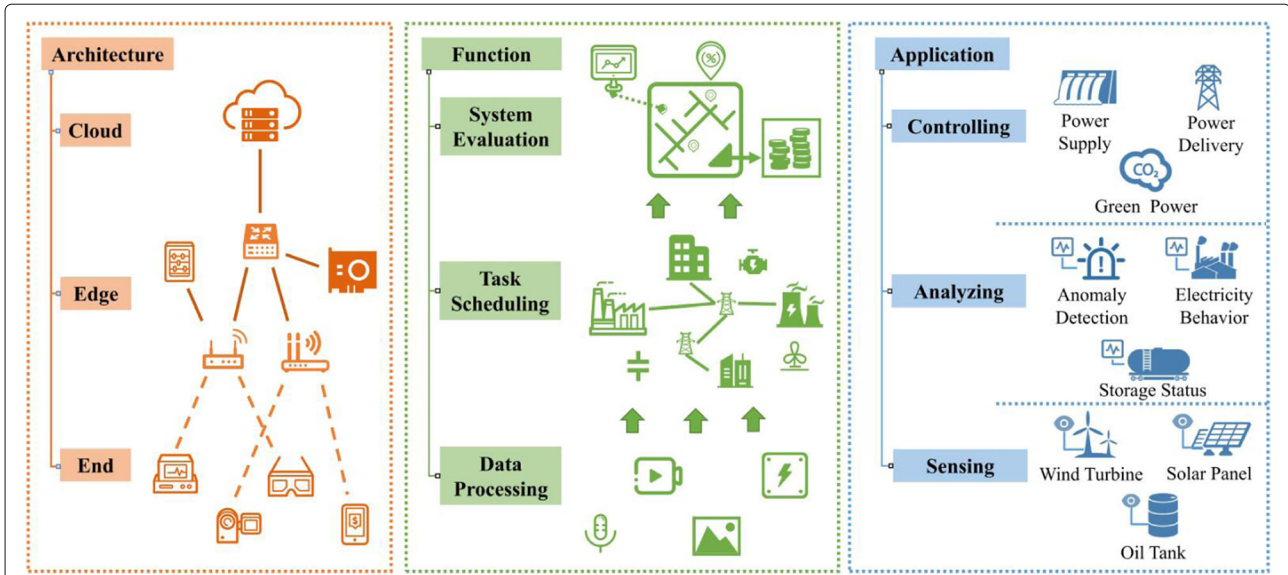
Architecture

Cloud

Edge

End

Function

System Evaluation

Task Scheduling

Data Processing

%

$

Application

Controlling

Power Supply

Power Delivery

$CO_2$

Green Power

Analyzing

Anomaly Detection

Electricity Behavior

Storage Status

Sensing

Wind Turbine

Solar Panel

Oil Tank